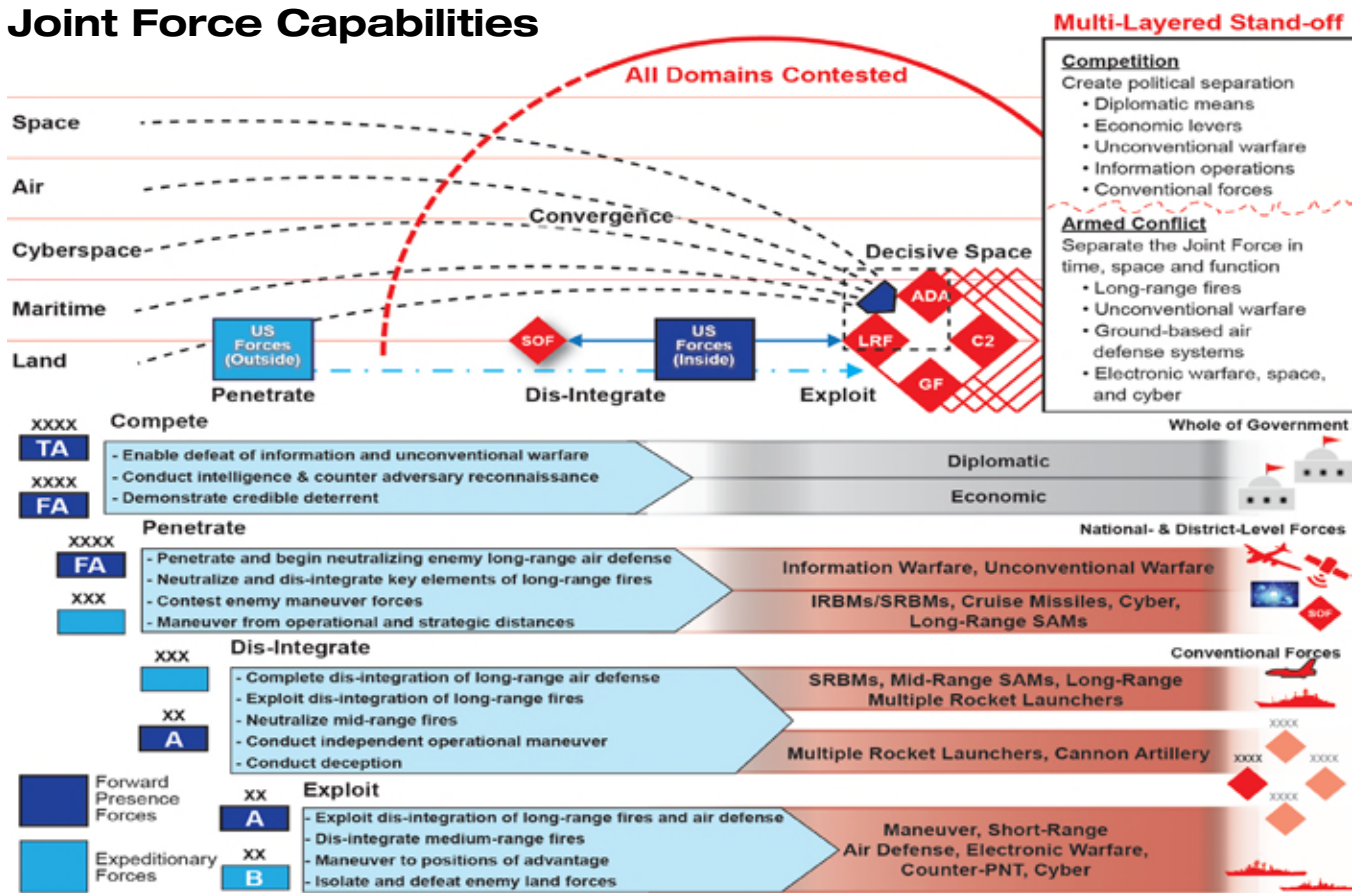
Joint Force Capabilities

Multi-Layered Stand-off

All Domains Contested

Space
Air
Cyberspace
Maritime
Land

Convergence

Decisive Space

ADA
LRF
C2
GF
SOF

US Forces (Outside)
US Forces (Inside)

Penetrate
Dis-Integrate
Exploit

Competition
Create political separation
• Diplomatic means
• Economic levers
• Unconventional warfare
• Information operations
• Conventional forces

Armed Conflict
Separate the Joint Force in time, space and function
• Long-range fires
• Unconventional warfare
• Ground-based air defense systems
• Electronic warfare, space, and cyber

XXXX
TA
XXXX
FA
Compete
- Enable defeat of information and unconventional warfare
- Conduct intelligence & counter adversary reconnaissance
- Demonstrate credible deterrent
Whole of Government
Diplomatic
Economic

XXXX
FA
XXX
Penetrate
- Penetrate and begin neutralizing enemy long-range air defense
- Neutralize and dis-integrate key elements of long-range fires
- Contest enemy maneuver forces
- Maneuver from operational and strategic distances
National- & District-Level Forces
Information Warfare, Unconventional Warfare
IRBMs/SRBMs, Cruise Missiles, Cyber, Long-Range SAMs
SOF

XXX
XX
A
Dis-Integrate
- Complete dis-integration of long-range air defense
- Exploit dis-integration of long-range fires
- Neutralize mid-range fires
- Conduct independent operational maneuver
- Conduct deception
Conventional Forces
SRBMs, Mid-Range SAMs, Long-Range Multiple Rocket Launchers
Multiple Rocket Launchers, Cannon Artillery
XXXX
XXXX
XXXX
XXXX

Forward Presence Forces
Expeditionary Forces

XX
A
XX
B
Exploit
- Exploit dis-integration of long-range fires and air defense
- Dis-integrate medium-range fires
- Maneuver to positions of advantage
- Isolate and defeat enemy land forces
Maneuver, Short-Range Air Defense, Electronic Warfare, Counter-PNT, Cyber